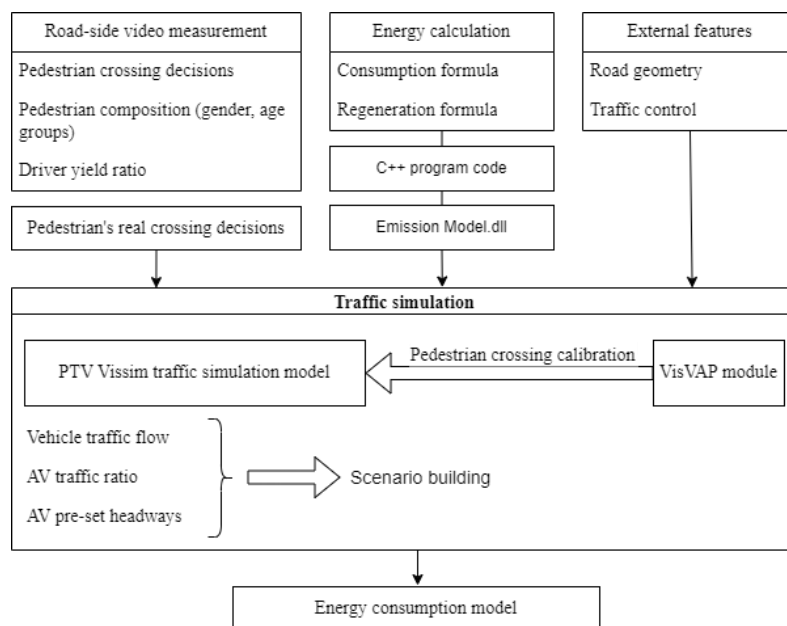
Road-side video measurement

Pedestrian crossing decisions

Pedestrian composition (gender, age groups)

Driver yield ratio

Energy calculation

Consumption formula

Regeneration formula

C++ program code

Emission Model.dll

External features

Road geometry

Traffic control

Pedestrian's real crossing decisions

Traffic simulation

PTV Vissim traffic simulation model

Pedestrian crossing calibration

VisVAP module

Vehicle traffic flow

AV traffic ratio

AV pre-set headways

Scenario building

Energy consumption model